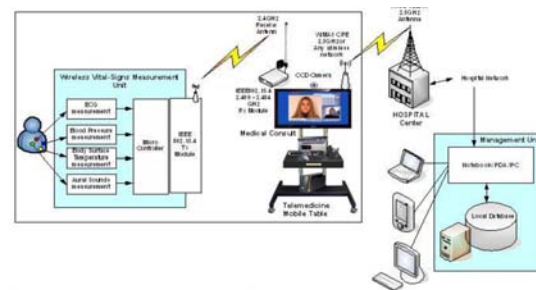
2.4GHz Receive Antenna

WiMAX CPE 2.5GHz or Any wireless network

2.5GHz Antenna

Wireless Vital-Signs Measurement Unit

ECG measurement

Blood Pressure measurement

Body Surface Temperature measurement

Aural Sounds measurement

Micro Controller

IEEE 802.15.4 Tx Module

IEEE 802.15.4 2.4GHz Rx Module

CCD Camera

Medical Consult

Telemedicine Mobile Table

HOSPITAL Center

Hospital Network

Management Un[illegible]

Notebook/PDA/PC

Local Database